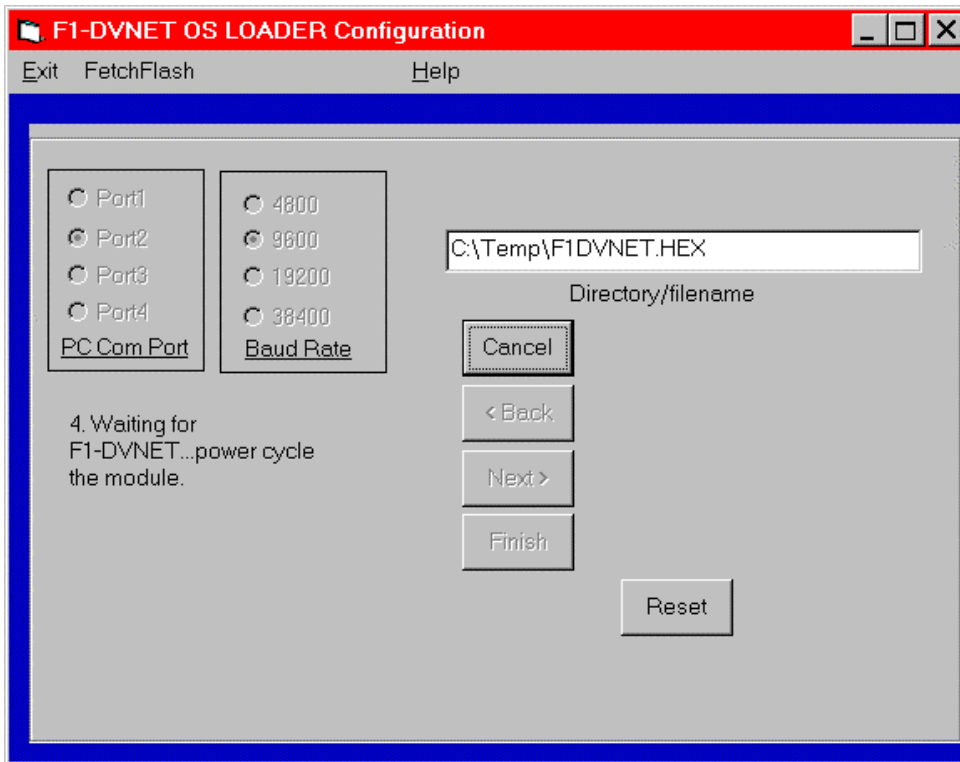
F1-DVNET OS LOADER Configuration

Exit FetchFlash Help

Port1
Port2
Port3
Port4
PC Com Port

4800
9600
19200
38400
Baud Rate

C:\Temp\F1DVNET.HEX

Directory/filename

Cancel

< Back

Next >

Finish

Reset

4. Waiting for F1-DVNET...power cycle the module.